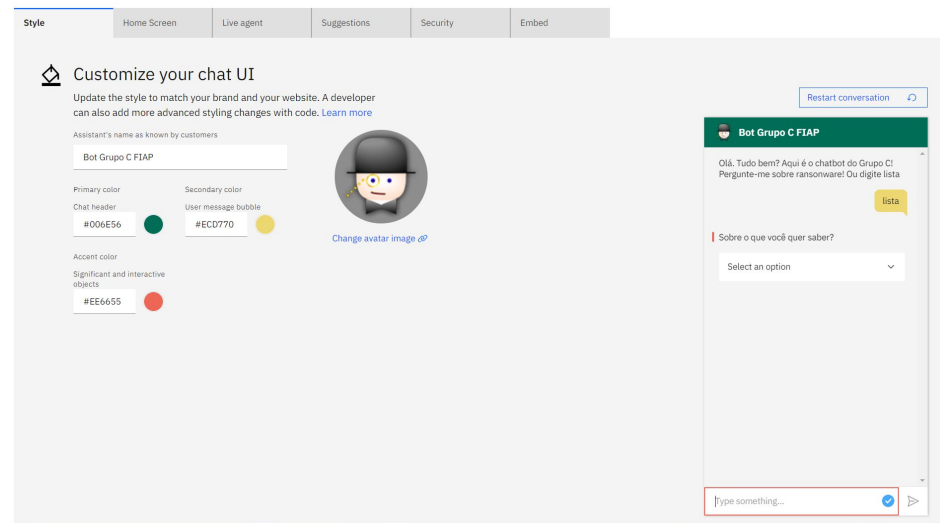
Style | Home Screen | Live agent | Suggestions | Security | Embed

Customize your chat UI

Update the style to match your brand and your website. A developer can also add more advanced styling changes with code. Learn more

Assistant's name as known by customers

Bot Grupo C FIAP

Primary color

Chat header

#006E56

Secondary color

User message bubble

#ECD770

Accent color

Significant and interactive objects

#EE6655

Change avatar image

Restart conversation

Bot Grupo C FIAP

Olá. Tudo bem? Aqui é o chatbot do Grupo C! Pergunte-me sobre ransonware! Ou digite lista

lista

Sobre o que você quer saber?

Select an option

Type something...